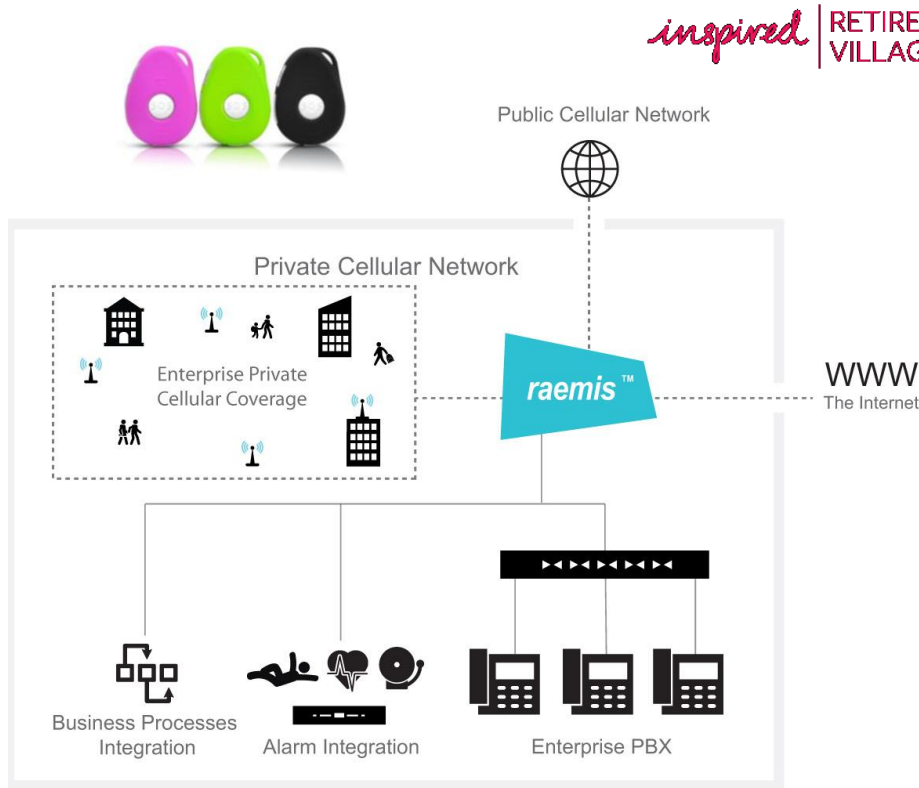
inspired | RETIRE VILLAG

Public Cellular Network

Private Cellular Network

Enterprise Private Cellular Coverage

raemis™

WWW
The Internet

Business Processes Integration

Alarm Integration

Enterprise PBX